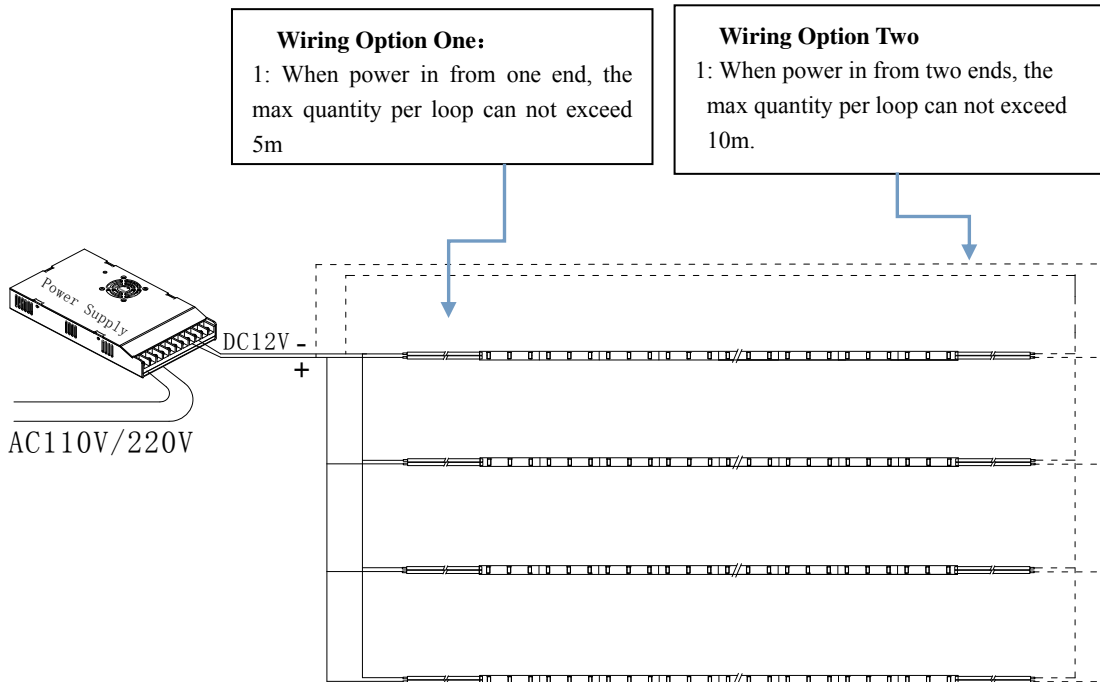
**Wiring Option One：**
1: When power in from one end, the max quantity per loop can not exceed 5m

**Wiring Option Two**
1: When power in from two ends, the max quantity per loop can not exceed 10m.

Power Supply

DC12V -
+

AC110V/220V